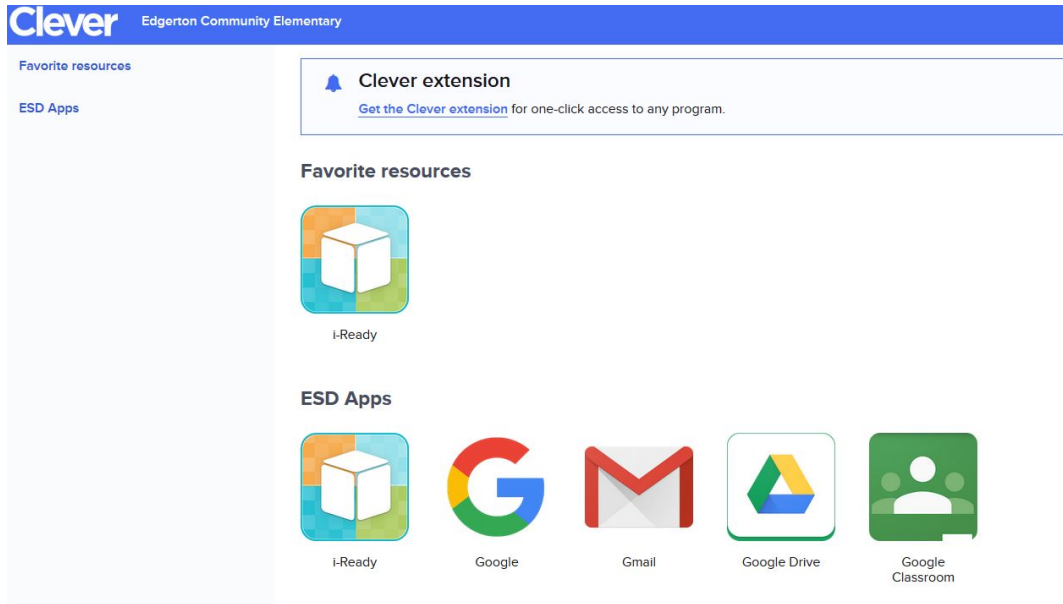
Clever Edgerton Community Elementary

Favorite resources

ESD Apps

Clever extension

Get the Clever extension for one-click access to any program.

Favorite resources

i-Ready

ESD Apps

i-Ready

Google

Gmail

Google Drive

Google Classroom